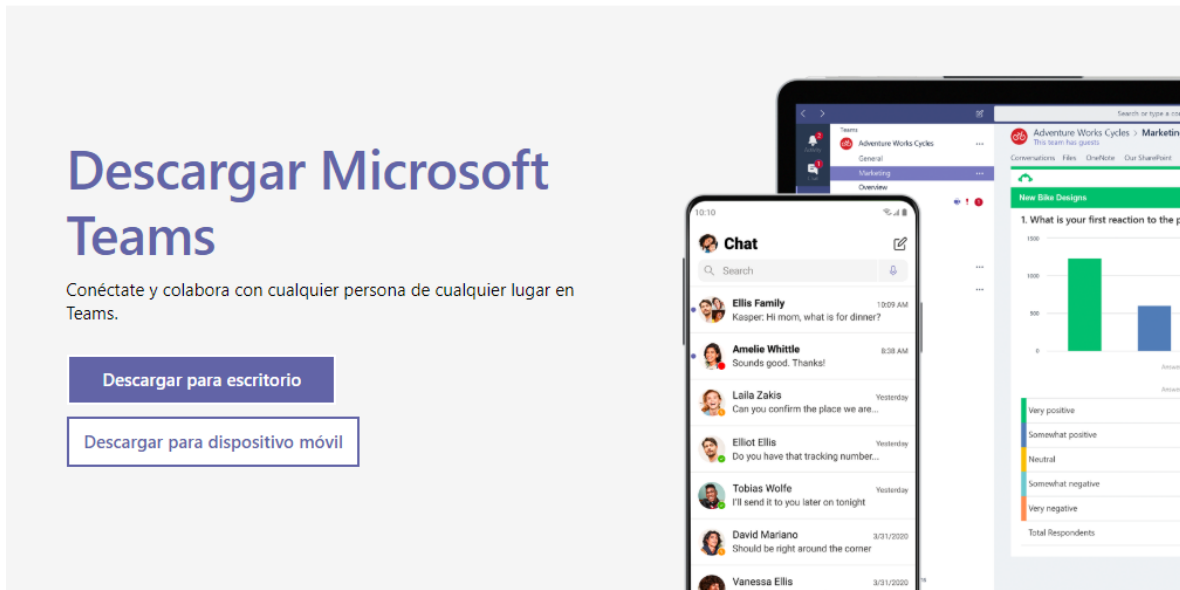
Descargar Microsoft Teams

Conéctate y colabora con cualquier persona de cualquier lugar en Teams.

Descargar para escritorio

Descargar para dispositivo móvil

Teams
Adventure Works Cycles
General
Marketing
Overview

Adventure Works Cycles > Marketing
This team has guests
Conversations Files OneNote Our SharePoint

New Bike Designs
1. What is your first reaction to the p
1500
1000
500
0

Very positive
Somewhat positive
Neutral
Somewhat negative
Very negative
Total Respondents

10:10
Chat
Search

Ellis Family 10:09 AM
Kasper: Hi mom, what is for dinner?

Amelie Whittle 8:38 AM
Sounds good. Thanks!

Laila Zakis Yesterday
Can you confirm the place we are...

Elliot Ellis Yesterday
Do you have that tracking number...

Tobias Wolfe Yesterday
I'll send it to you later on tonight

David Mariano 3/31/2020
Should be right around the corner

Vanessa Ellis 3/31/2020